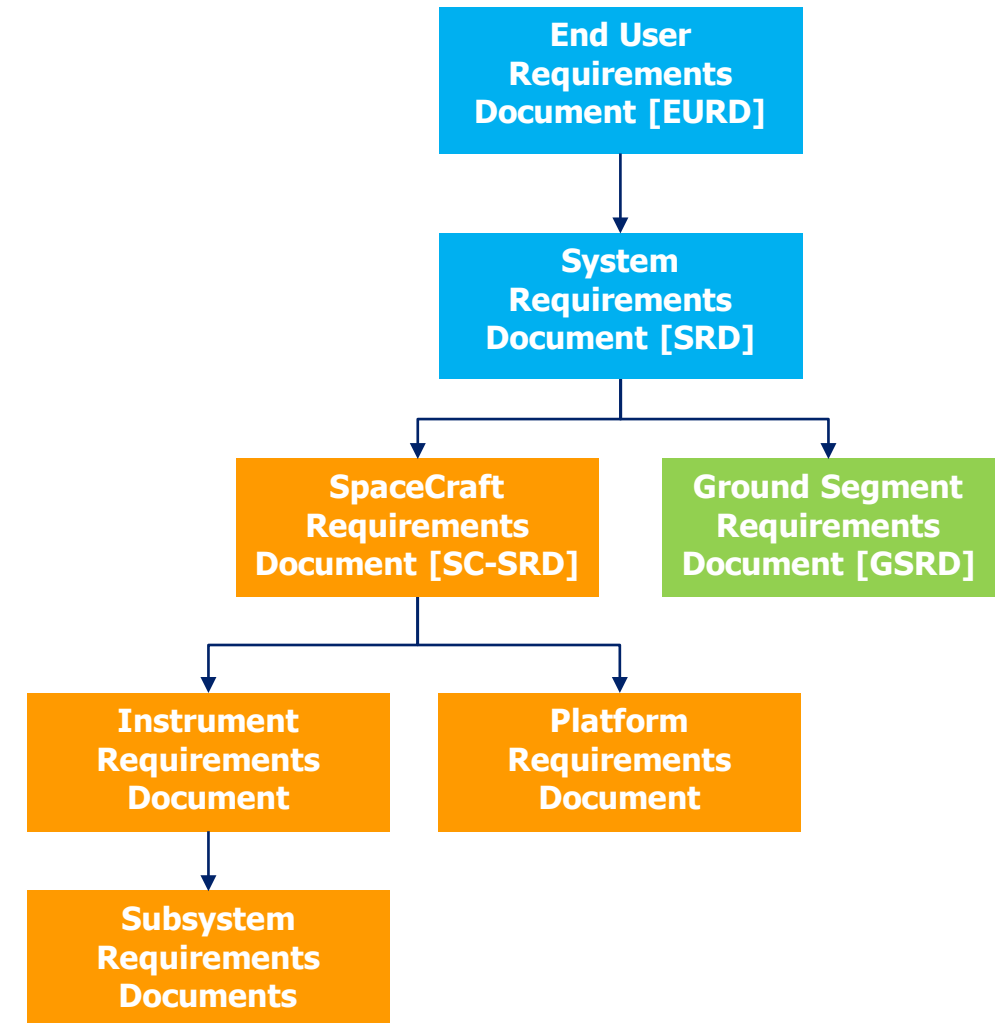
End User Requirements Document [EURD]

System Requirements Document [SRD]

SpaceCraft Requirements Document [SC-SRD]

Ground Segment Requirements Document [GSRD]

Instrument Requirements Document

Platform Requirements Document

Subsystem Requirements Documents